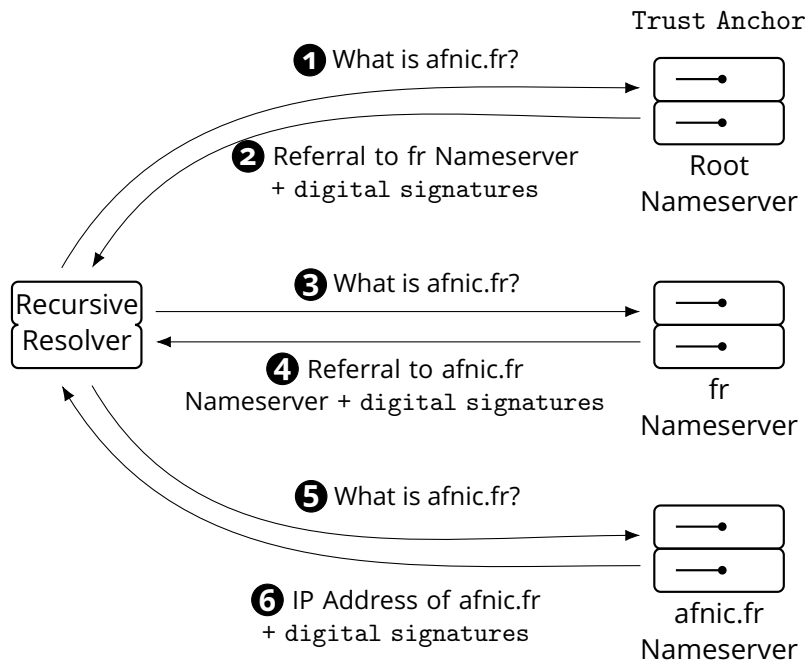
Trust Anchor

1 What is afnic.fr?

2 Referral to fr Nameserver + digital signatures

Root Nameserver

Recursive Resolver

3 What is afnic.fr?

4 Referral to afnic.fr Nameserver + digital signatures

fr Nameserver

5 What is afnic.fr?

6 IP Address of afnic.fr + digital signatures

afnic.fr Nameserver